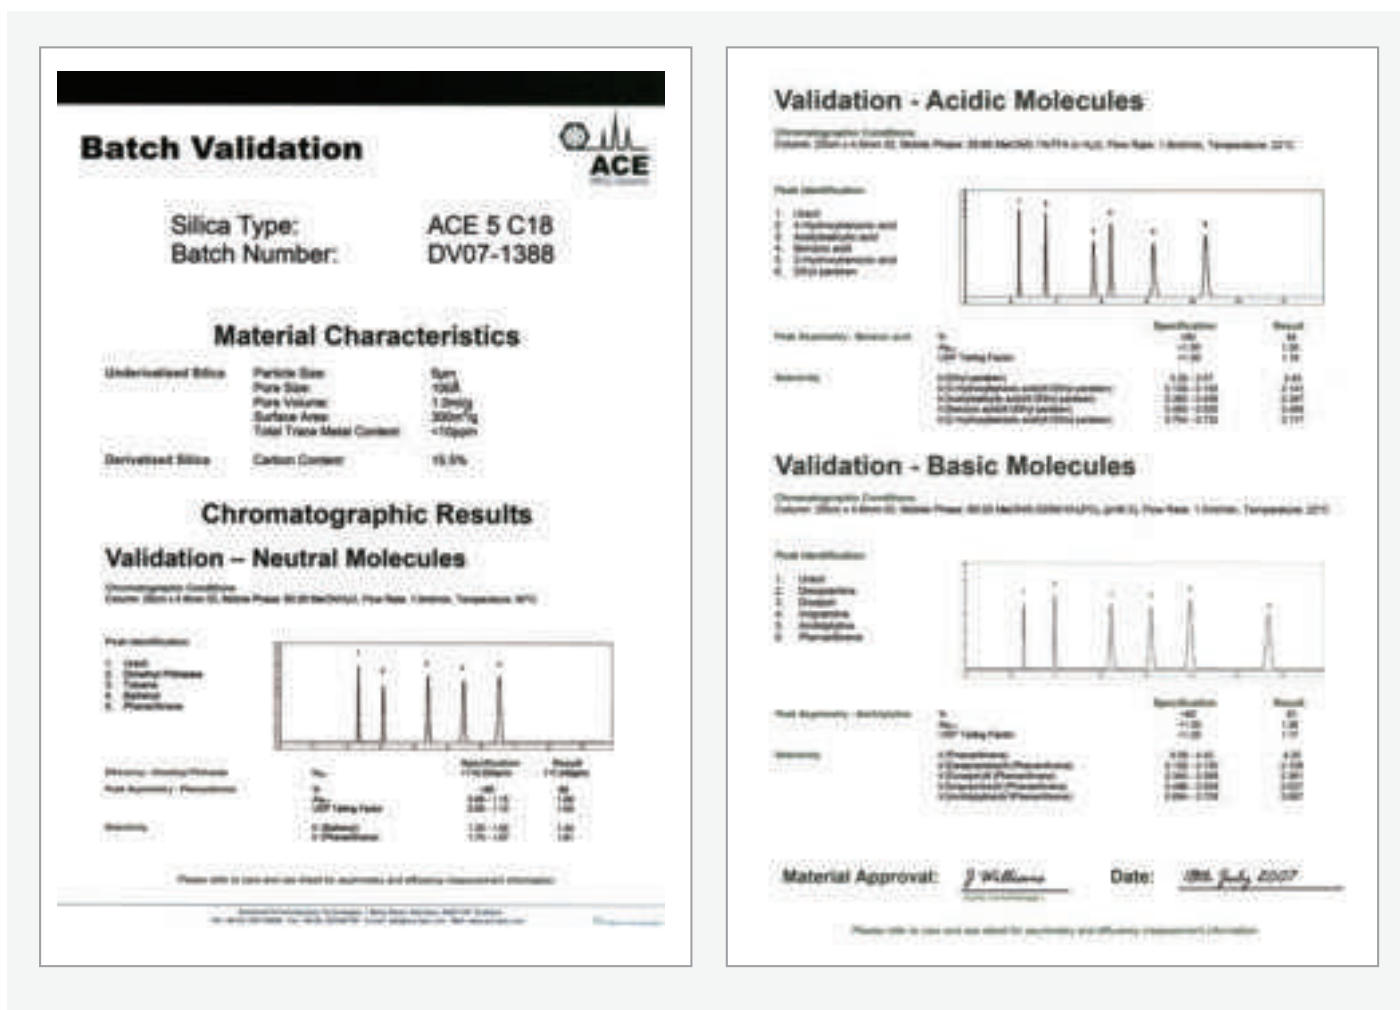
Batch Validation

ACE

Silica Type: ACE 5 C18
Batch Number: DV07-1388

Material Characteristics

Underivatised Silica
Particle Size: 5µm
Pore Size: 100Å
Pore Volume: 1.0ml/g
Surface Area: 300m²/g
Total Trace Metal Content: <10ppm

Derivatised Silica
Carbon Content: 15.5%

Chromatographic Results

Validation – Neutral Molecules

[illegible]

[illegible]

Validation - Acidic Molecules

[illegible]

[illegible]

Validation - Basic Molecules

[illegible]

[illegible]

Material Approval: J Williams Date: 18th July 2007

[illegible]